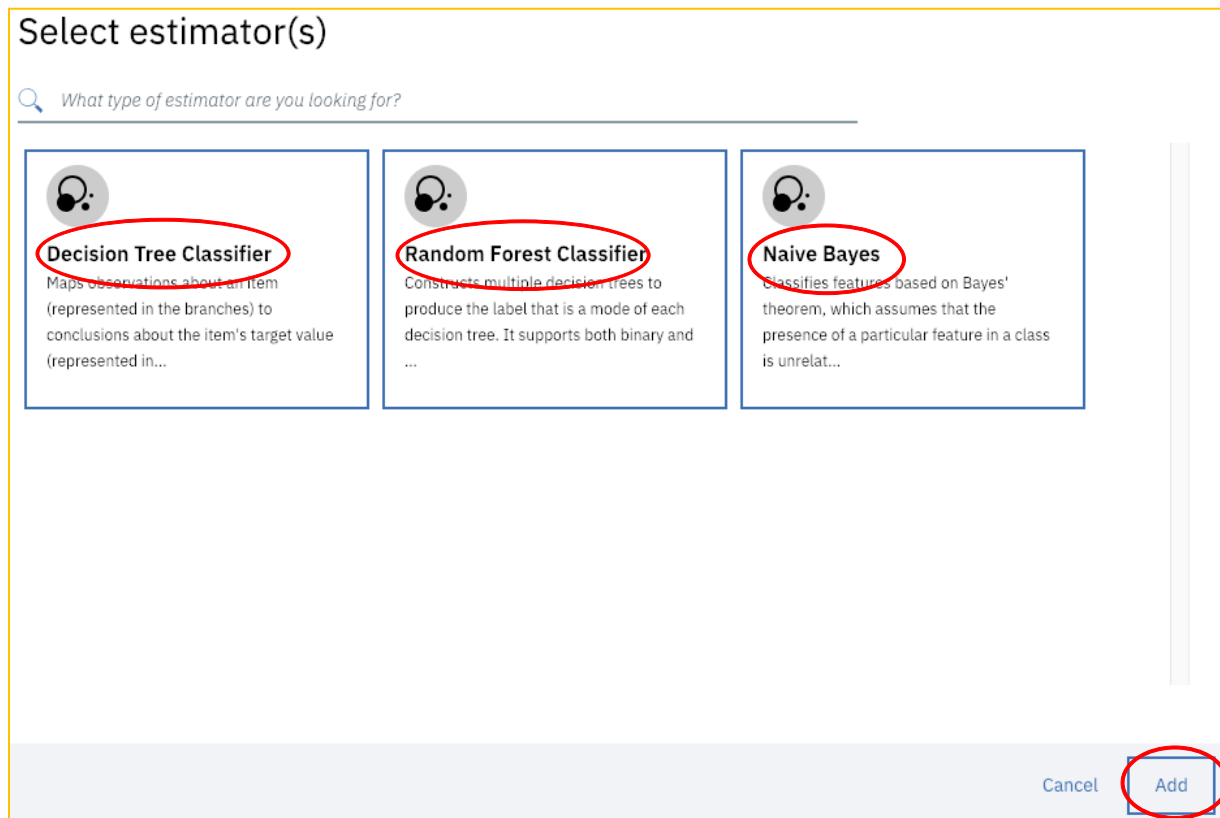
Select estimator(s)

What type of estimator are you looking for?

Decision Tree Classifier
Maps observations about an item (represented in the branches) to conclusions about the item's target value (represented in...

Random Forest Classifier
Constructs multiple decision trees to produce the label that is a mode of each decision tree. It supports both binary and ...

Naive Bayes
Classifies features based on Bayes' theorem, which assumes that the presence of a particular feature in a class is unrelat...

Cancel
Add